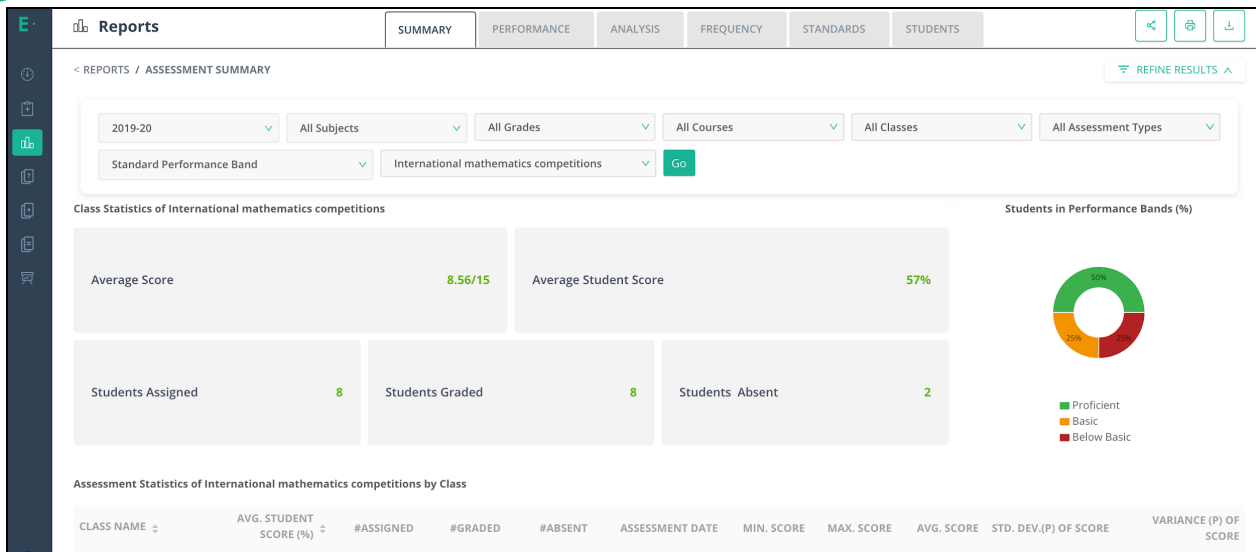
E·

Reports

SUMMARY PERFORMANCE ANALYSIS FREQUENCY STANDARDS STUDENTS

< REPORTS / ASSESSMENT SUMMARY

REFINE RESULTS

2019-20
All Subjects
All Grades
All Courses
All Classes
All Assessment Types
Standard Performance Band
International mathematics competitions
Go

Class Statistics of International mathematics competitions

Average Score 8.56/15

Average Student Score 57%

Students Assigned 8

Students Graded 8

Students Absent 2

Students in Performance Bands (%)

50%
25%
25%

Proficient
Basic
Below Basic

Assessment Statistics of International mathematics competitions by Class

| CLASS NAME | AVG. STUDENT SCORE (%) | #ASSIGNED | #GRADED | #ABSENT | ASSESSMENT DATE | MIN. SCORE | MAX. SCORE | AVG. SCORE | STD. DEV.(P) OF SCORE | VARIANCE (P) OF SCORE |
|---|---|---|---|---|---|---|---|---|---|---|